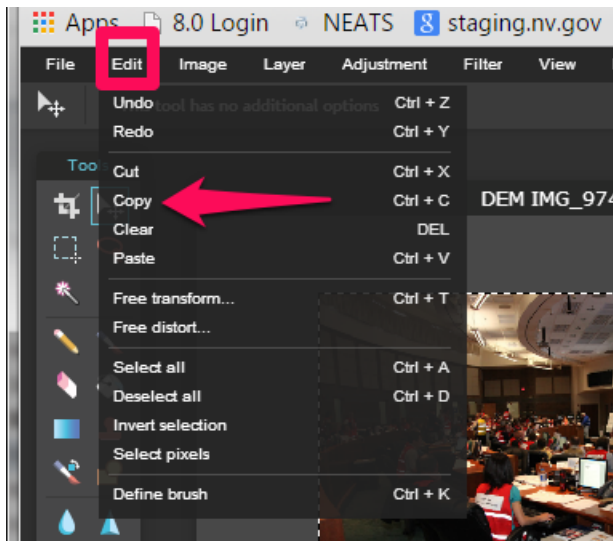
Apps 8.0 Login NEATS staging.nv.gov

File Edit Image Layer Adjustment Filter View

tool has no additional options

Tools

DEM IMG_974

Undo Ctrl + Z
Redo Ctrl + Y
Cut Ctrl + X
Copy Ctrl + C
Clear DEL
Paste Ctrl + V
Free transform... Ctrl + T
Free distort...
Select all Ctrl + A
Deselect all Ctrl + D
Invert selection
Select pixels
Define brush Ctrl + K